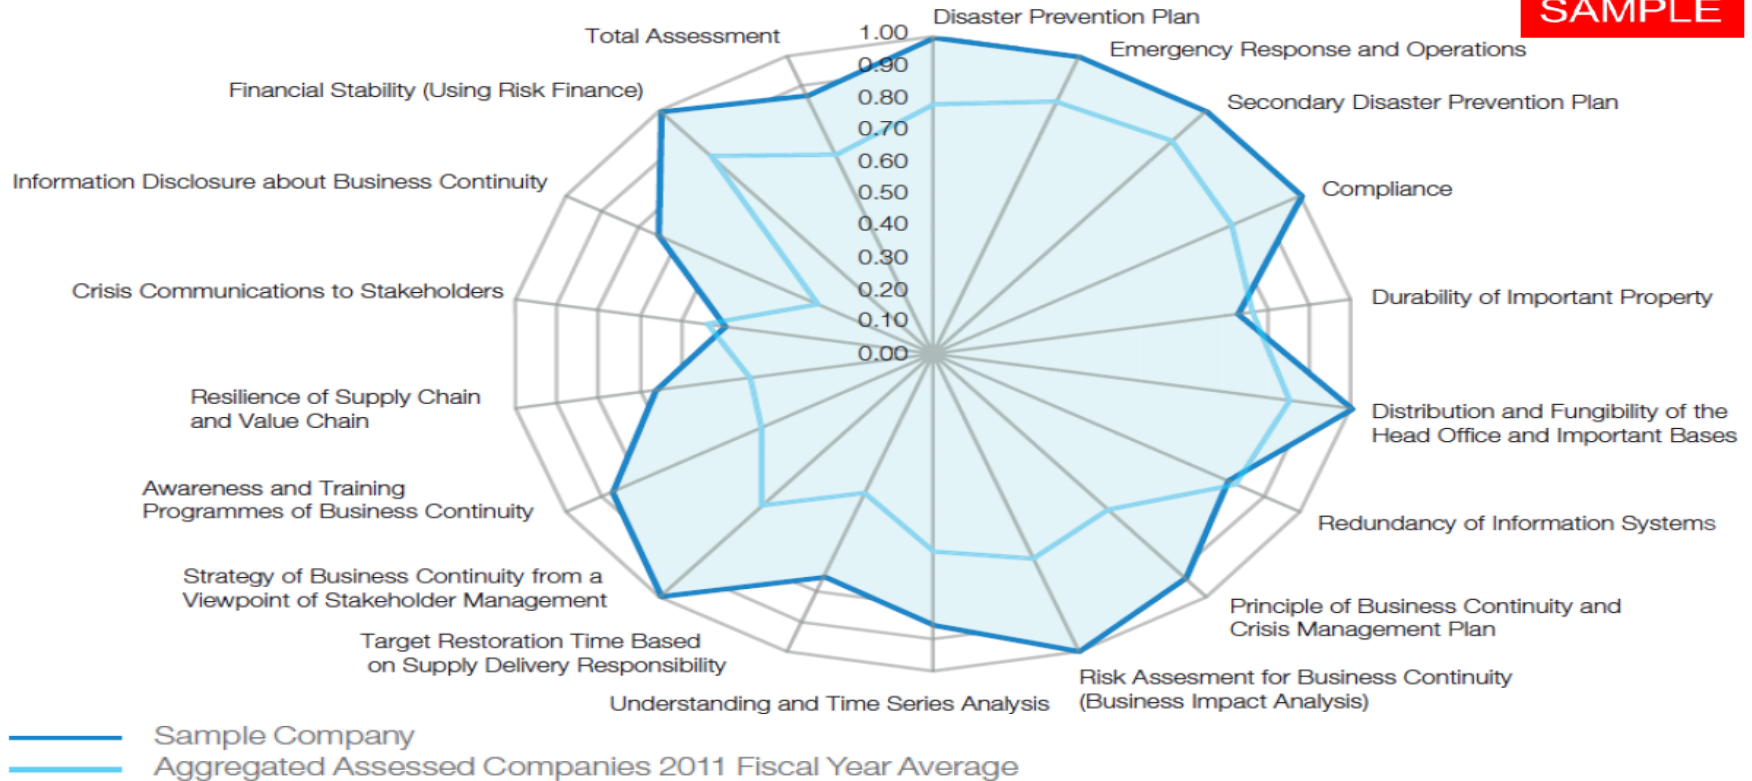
SAMPLE

1.00
0.90
0.80
0.70
0.60
0.50
0.40
0.30
0.20
0.10
0.00

Disaster Prevention Plan

Emergency Response and Operations

Secondary Disaster Prevention Plan

Compliance

Durability of Important Property

Distribution and Fungibility of the Head Office and Important Bases

Redundancy of Information Systems

Principle of Business Continuity and Crisis Management Plan

Risk Assesment for Business Continuity (Business Impact Analysis)

Understanding and Time Series Analysis

Target Restoration Time Based on Supply Delivery Responsibility

Strategy of Business Continuity from a Viewpoint of Stakeholder Management

Awareness and Training Programmes of Business Continuity

Resilience of Supply Chain and Value Chain

Crisis Communications to Stakeholders

Information Disclosure about Business Continuity

Financial Stability (Using Risk Finance)

Total Assessment

Sample Company

Aggregated Assessed Companies 2011 Fiscal Year Average